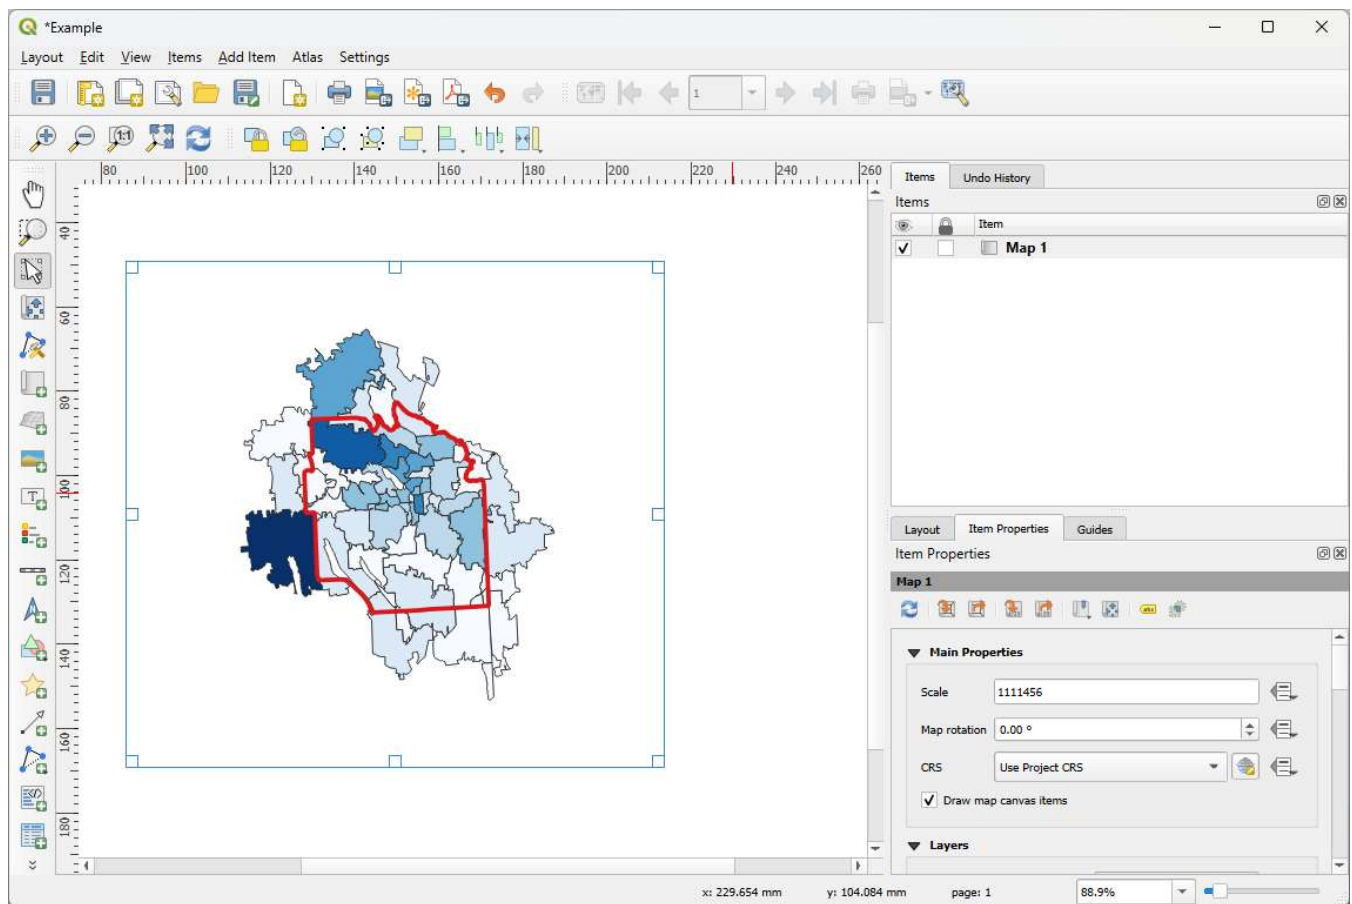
*Example

Layout Edit View Items Add Item Atlas Settings

1

80 100 120 140 160 180 200 220 240 260

40 60 80 100 120 140 160 180

Items Undo History

Items

Item

Map 1

Layout Item Properties Guides

Item Properties

Map 1

Main Properties

Scale 1111456

Map rotation 0.00 °

CRS Use Project CRS

Draw map canvas items

Layers

x: 229.654 mm y: 104.084 mm page: 1 88.9%